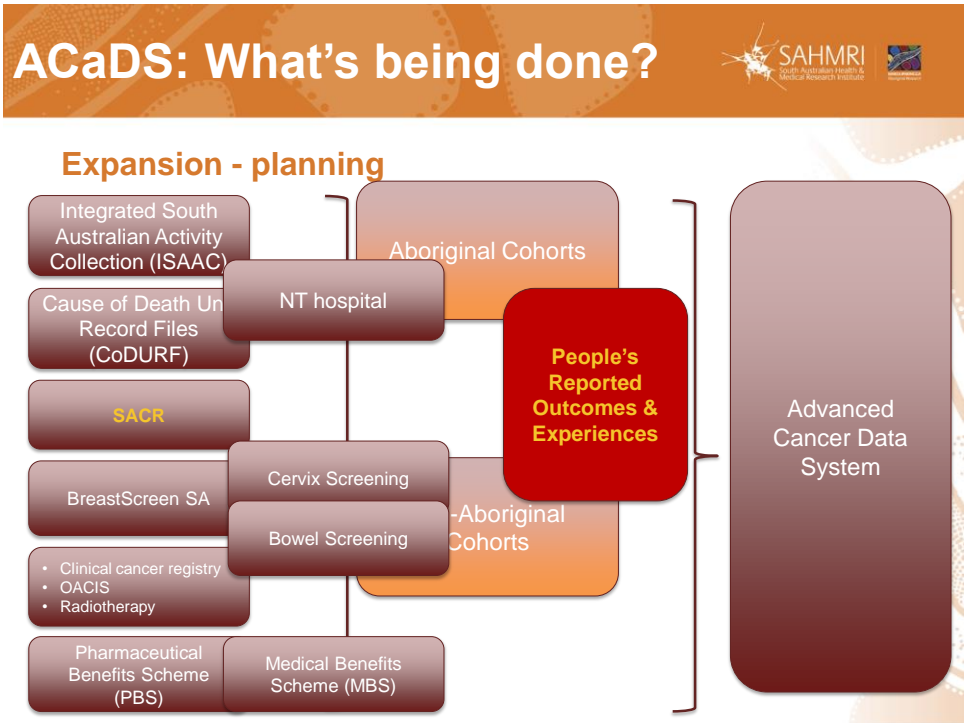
ACaDS: What's being done?

SAHMRI
South Australian Health & Medical Research Institute

Expansion - planning

Integrated South Australian Activity Collection (ISAAC)

Cause of Death Un Record Files (CoDURF)

NT hospital

SACR

BreastScreen SA

Cervix Screening

Bowel Screening

- Clinical cancer registry
- OACIS
- Radiotherapy

Pharmaceutical Benefits Scheme (PBS)

Medical Benefits Scheme (MBS)

Aboriginal Cohorts

People's Reported Outcomes & Experiences

-Aboriginal Cohorts

Advanced Cancer Data System